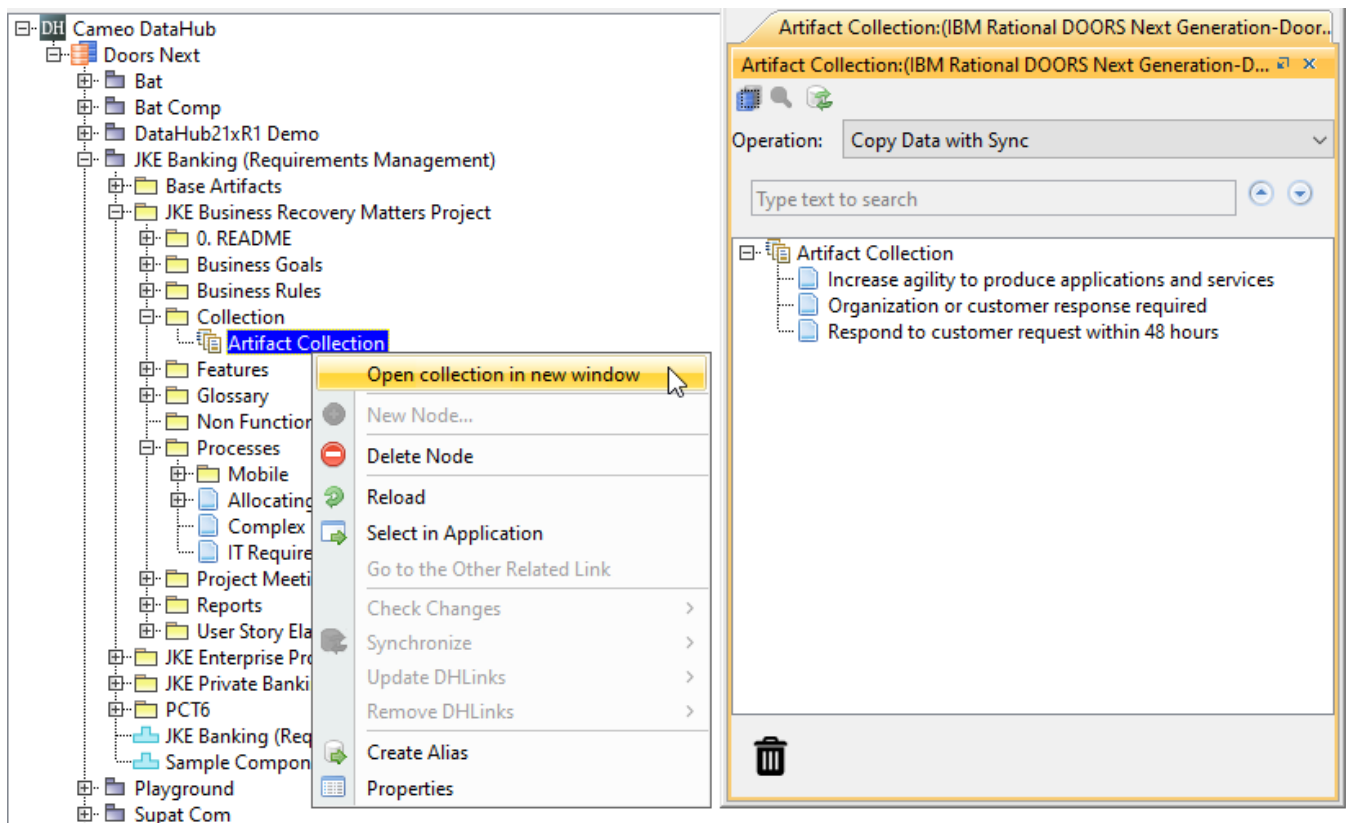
DH Cameo DataHub
Doors Next
Bat
Bat Comp
DataHub21xR1 Demo
JKE Banking (Requirements Management)
Base Artifacts
JKE Business Recovery Matters Project
0. README
Business Goals
Business Rules
Collection
Artifact Collection
Features
Glossary
Non Function
Processes
Mobile
Allocating
Complex
IT Require
Project Meeti
Reports
User Story Ela
JKE Enterprise Pro
JKE Private Banki
PCT6
JKE Banking (Req
Sample Compon
Playground
Supat Com

Open collection in new window
New Node...
Delete Node
Reload
Select in Application
Go to the Other Related Link
Check Changes
Synchronize
Update DHLinks
Remove DHLinks
Create Alias
Properties

Artifact Collection:(IBM Rational DOORS Next Generation-Door...
Artifact Collection:(IBM Rational DOORS Next Generation-D...
Operation: Copy Data with Sync
Type text to search
Artifact Collection
Increase agility to produce applications and services
Organization or customer response required
Respond to customer request within 48 hours